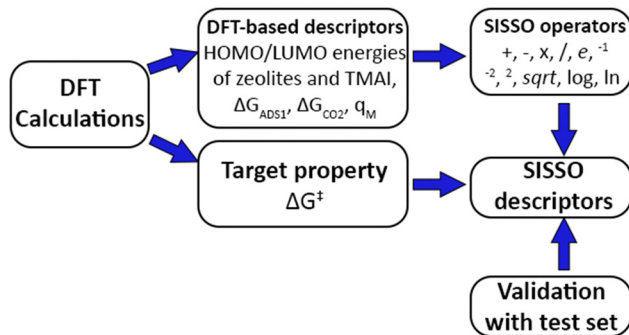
DFT Calculations

DFT-based descriptors
HOMO/LUMO energies of zeolites and TMAI, $\Delta G_{ADS1}$, $\Delta G_{CO2}$, $q_M$

SISSO operators
+, -, x, /, *e*, $^{-1}$, $^{-2}$, $^{2}$, *sqrt*, log, ln

Target property
$\Delta G^{\ddagger}$

SISSO descriptors

Validation with test set